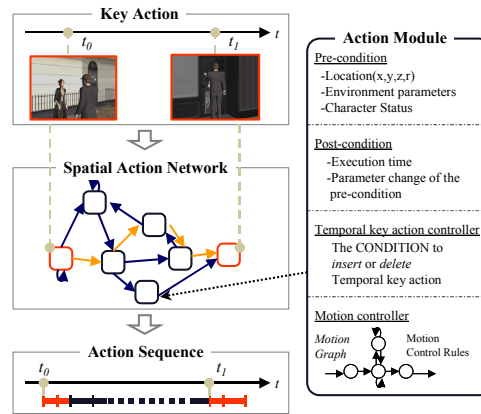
Key Action

$t_0$

$t_1$

$t$

Spatial Action Network

Action Sequence

$t_0$

$t_1$

$t$

Action Module

Pre-condition

-Location(x,y,z,r)

-Environment parameters

-Character Status

Post-condition

-Execution time

-Parameter change of the pre-condition

Temporal key action controller

The CONDITION to *insert* or *delete* Temporal key action

Motion controller

*Motion Graph*

Motion Control Rules